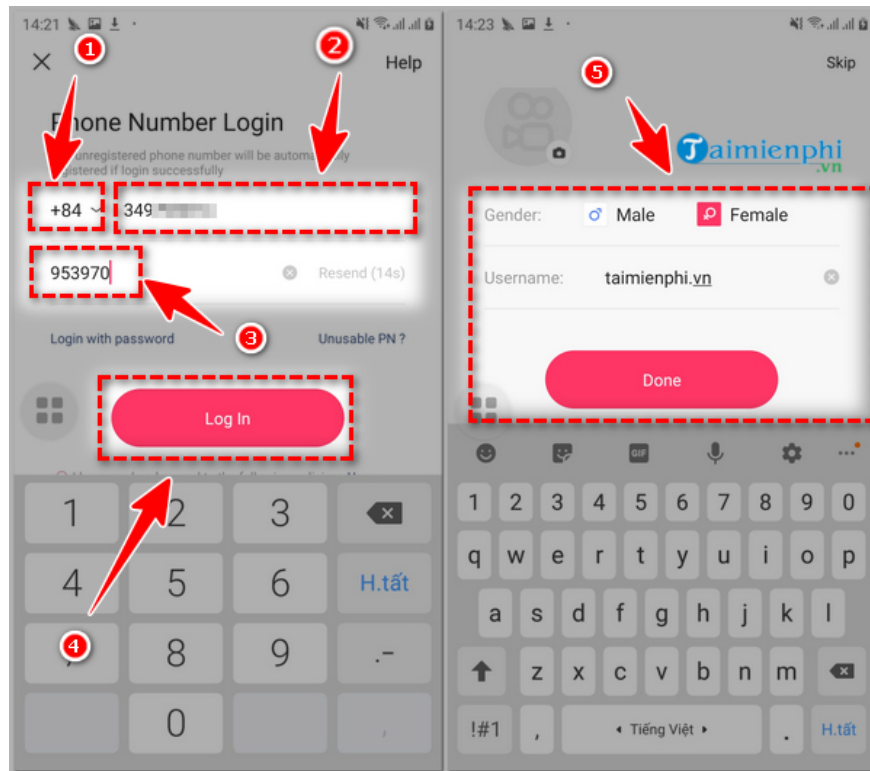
14:21

1

2

Help

Phone Number Login

unregistered phone number will be automatically registered if login successfully

+84

349

953970

Resend (14s)

3

Login with password

Unusable PN ?

Log In

4

1 2 3
4 5 6 H.tất
7 8 9 .-
0

14:23

Skip

5

Taimienphi .vn

Gender: Male Female

Username: taimienphi.vn

Done

GIF

1 2 3 4 5 6 7 8 9 0
q w e r t y u i o p
a s d f g h j k l
z x c v b n m
!#1 , Tiếng Việt . H.tất